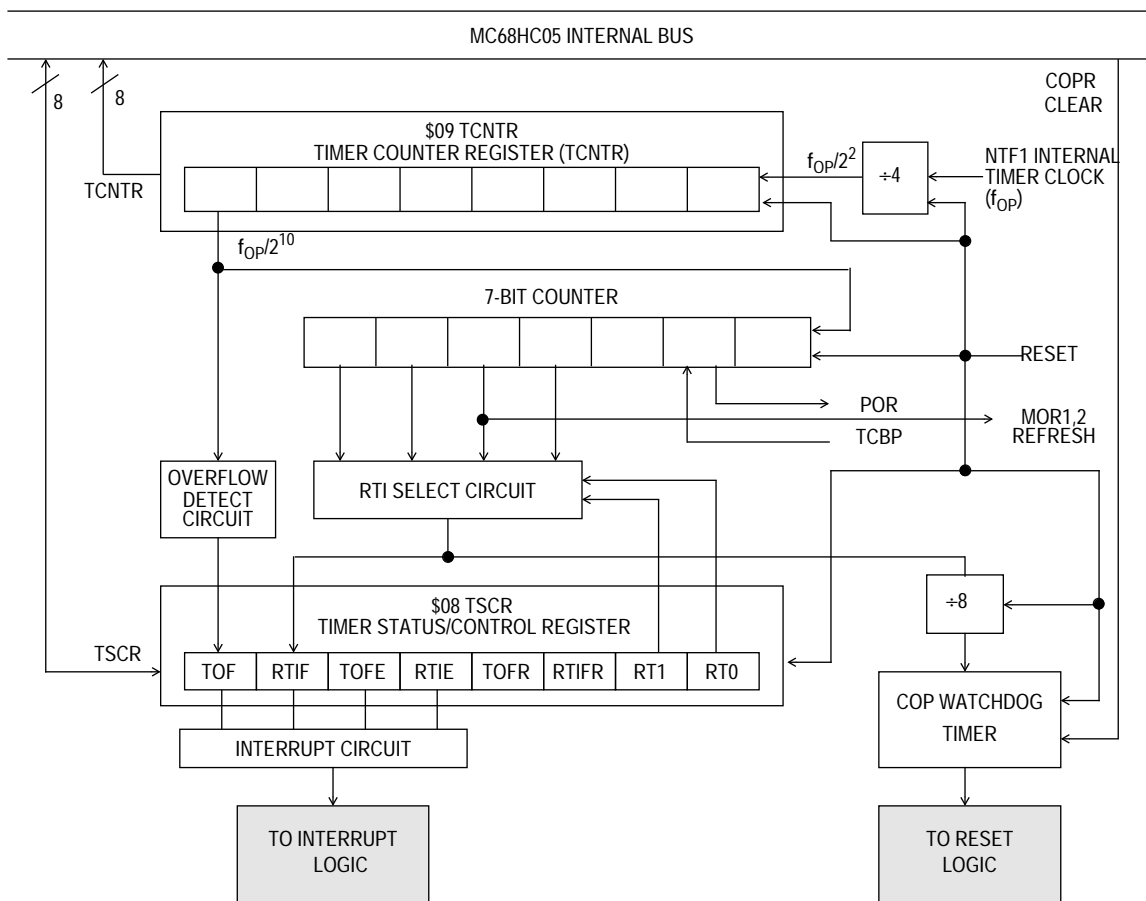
MC68HC05 INTERNAL BUS

8

8

COPR CLEAR

$09 TCNTR
TIMER COUNTER REGISTER (TCNTR)

TCNTR

$f_{OP}/2^2$

÷4

NTF1 INTERNAL TIMER CLOCK ($f_{OP}$)

$f_{OP}/2^{10}$

7-BIT COUNTER

RESET

POR

MOR1,2 REFRESH

TCBP

OVERFLOW DETECT CIRCUIT

RTI SELECT CIRCUIT

$08 TSCR
TIMER STATUS/CONTROL REGISTER

÷8

TSCR

| TOF | RTIF | TOFE | RTIE | TOFR | RTIFR | RT1 | RT0 |
|---|---|---|---|---|---|---|---|

COP WATCHDOG TIMER

INTERRUPT CIRCUIT

TO INTERRUPT LOGIC

TO RESET LOGIC